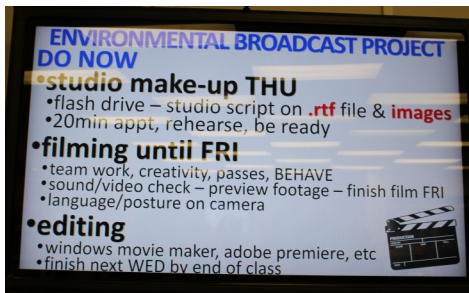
ENVIRONMENTAL BROADCAST PROJECT
DO NOW

•studio make-up THU
•flash drive – studio script on .rtf file & images
•20min appt, rehearse, be ready

•filming until FRI
•team work, creativity, passes, BEHAVE
•sound/video check – preview footage – finish film FRI
•language/posture on camera

•editing
•windows movie maker, adobe premiere, etc
•finish next WED by end of class